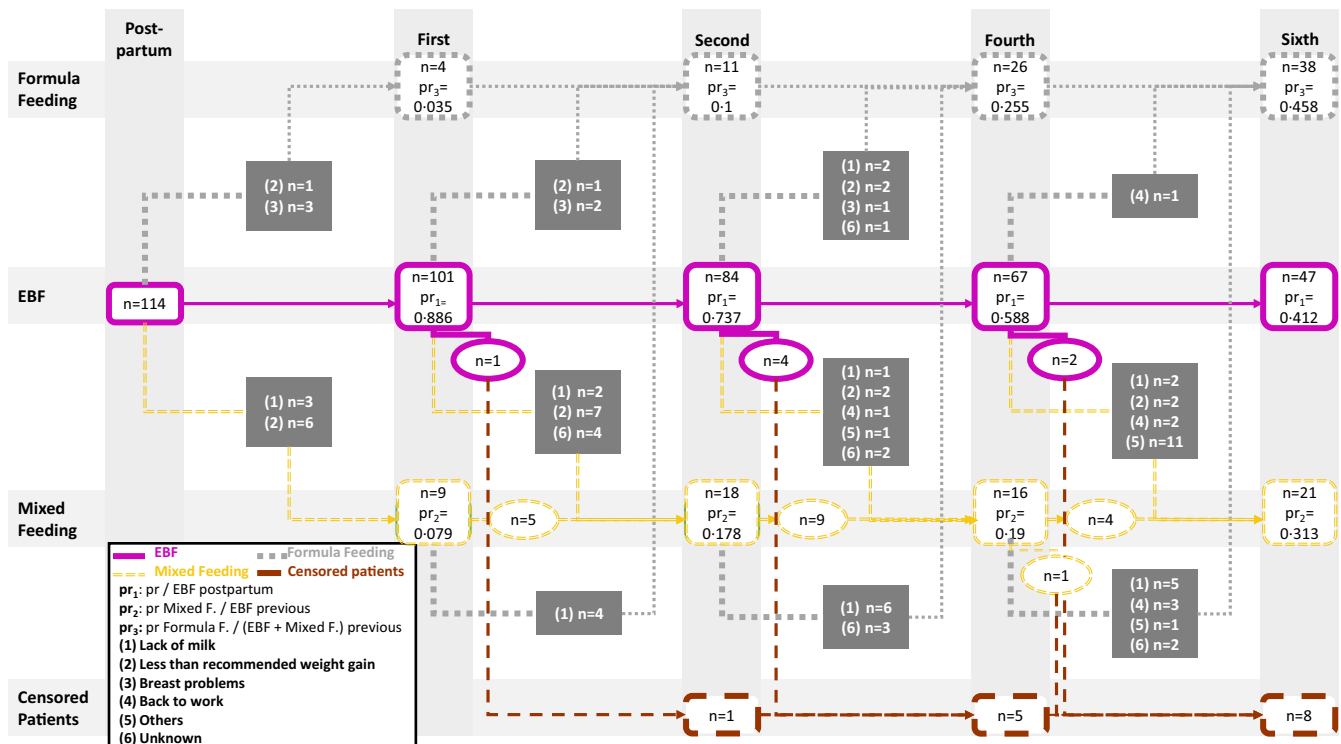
Post-partum

First

Second

Fourth

Sixth

Formula Feeding

n=4
$pr_3$=
0·035

n=11
$pr_3$=
0·1

n=26
$pr_3$=
0·255

n=38
$pr_3$=
0·458

(2) n=1
(3) n=3

(2) n=1
(3) n=2

(1) n=2
(2) n=2
(3) n=1
(6) n=1

(4) n=1

EBF

n=114

n=101
$pr_{1=}$
0·886

n=84
$pr_1$=
0·737

n=67
$pr_1$=
0·588

n=47
$pr_1$=
0·412

n=1

n=4

n=2

(1) n=3
(2) n=6

(1) n=2
(2) n=7
(6) n=4

(1) n=1
(2) n=2
(4) n=1
(5) n=1
(6) n=2

(1) n=2
(2) n=2
(4) n=2
(5) n=11

Mixed Feeding

n=9
$pr_2$=
0·079

n=5

n=18
$pr_2$=
0·178

n=9

n=16
$pr_2$=
0·19

n=4

n=21
$pr_2$=
0·313

n=1

EBF
Formula Feeding
Mixed Feeding
Censored patients
$pr_1$: pr / EBF postpartum
$pr_2$: pr Mixed F. / EBF previous
$pr_3$: pr Formula F. / (EBF + Mixed F.) previous
(1) Lack of milk
(2) Less than recommended weight gain
(3) Breast problems
(4) Back to work
(5) Others
(6) Unknown

(1) n=4

(1) n=6
(6) n=3

(1) n=5
(4) n=3
(5) n=1
(6) n=2

Censored Patients

n=1

n=5

n=8